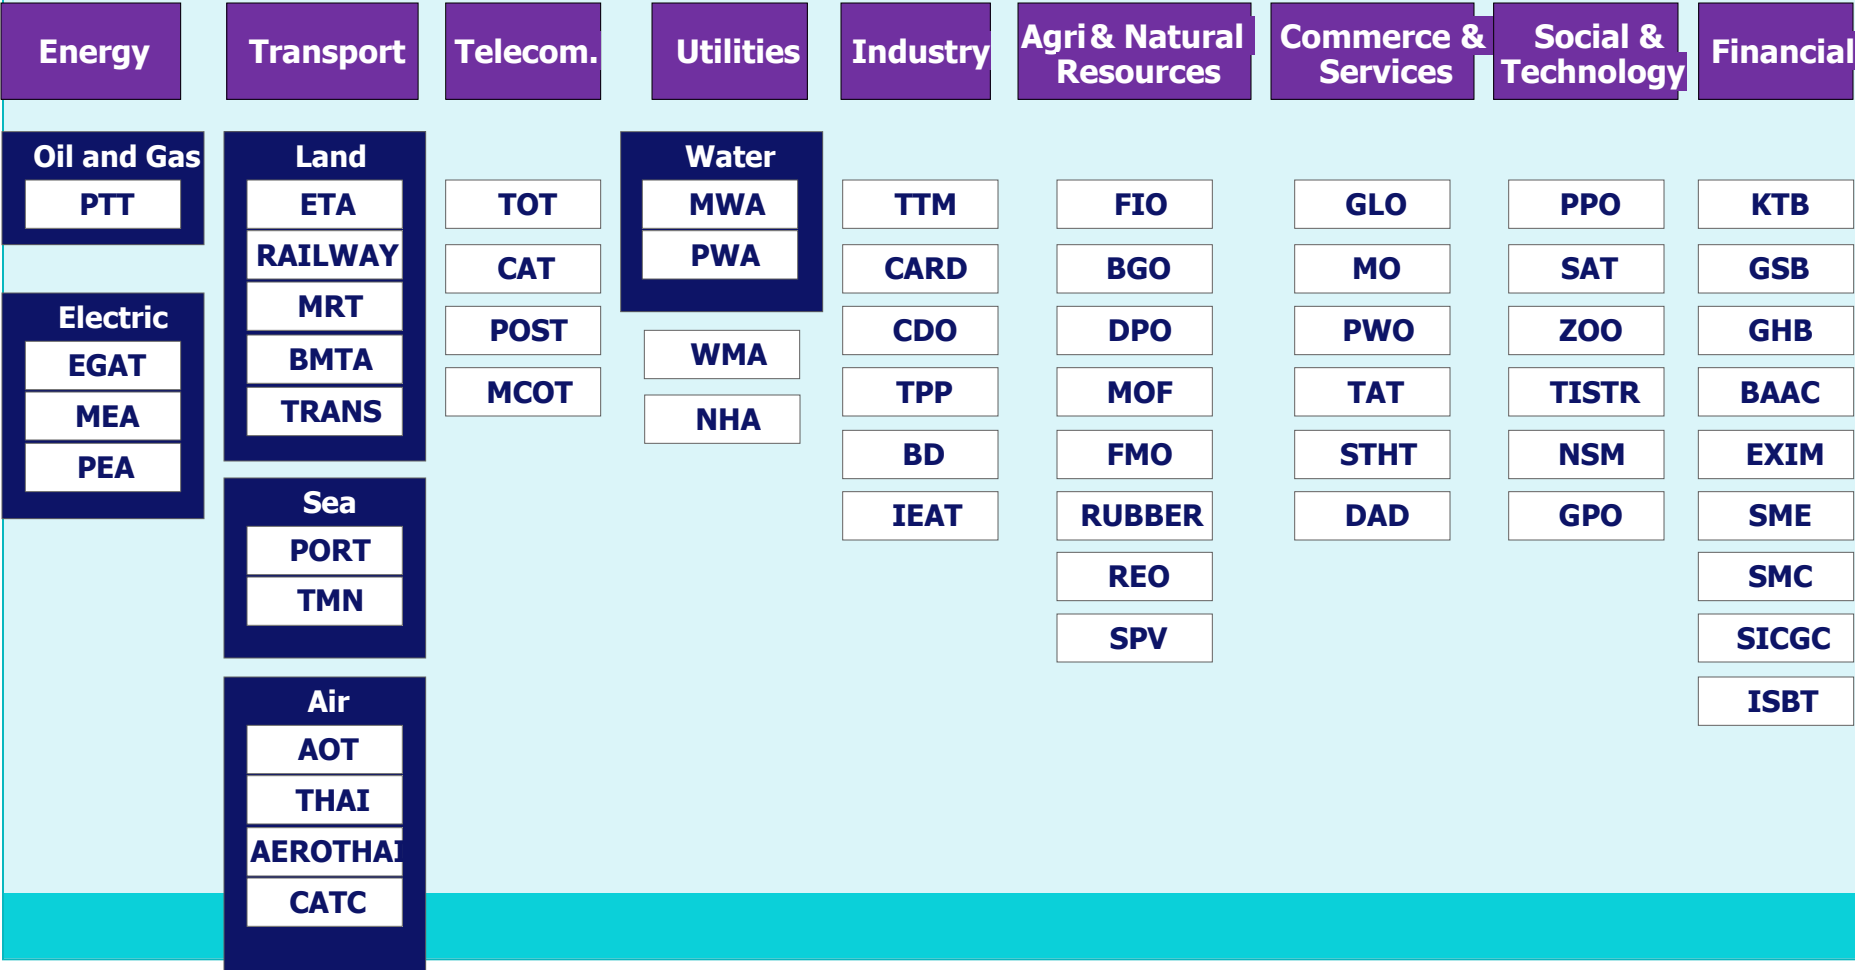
Energy

Oil and Gas
PTT

Electric
EGAT
MEA
PEA

Transport

Land
ETA
RAILWAY
MRT
BMTA
TRANS

Sea
PORT
TMN

Air
AOT
THAI
AEROTHAI
CATC

Telecom.

TOT
CAT
POST
MCOT

Utilities

Water
MWA
PWA

WMA
NHA

Industry

TTM
CARD
CDO
TPP
BD
IEAT

Agri & Natural Resources

FIO
BGO
DPO
MOF
FMO
RUBBER
REO
SPV

Commerce & Services

GLO
MO
PWO
TAT
STHT
DAD

Social & Technology

PPO
SAT
ZOO
TISTR
NSM
GPO

Financial

KTB
GSB
GHB
BAAC
EXIM
SME
SMC
SICGC
ISBT